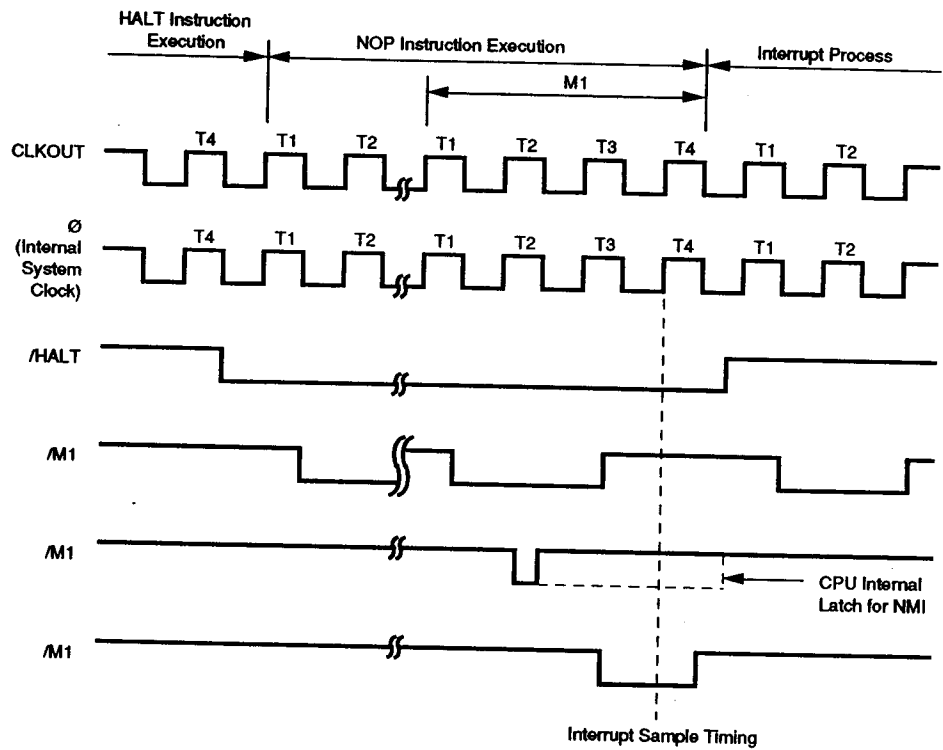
HALT Instruction Execution

NOP Instruction Execution

Interrupt Process

M1

CLKOUT

T4 T1 T2 T1 T2 T3 T4 T1 T2

Ø (Internal System Clock)

T4 T1 T2 T1 T2 T3 T4 T1 T2

/HALT

/M1

/M1

CPU Internal Latch for NMI

/M1

Interrupt Sample Timing